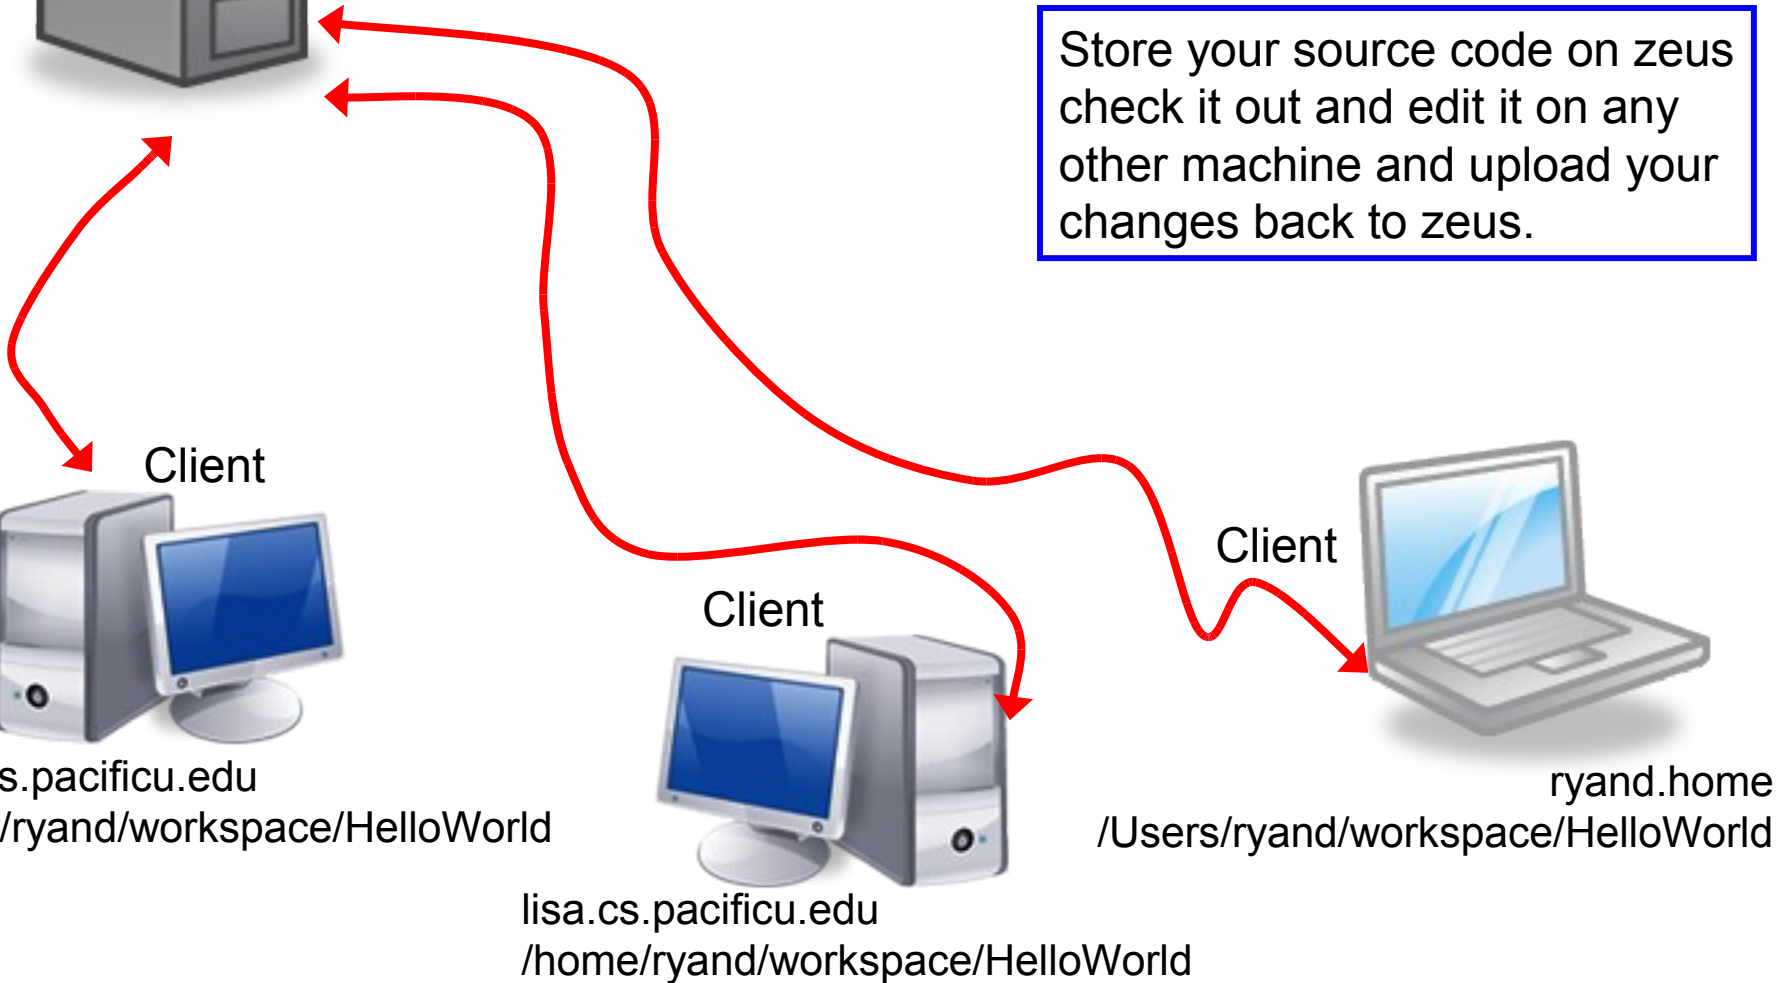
Store your source code on zeus check it out and edit it on any other machine and upload your changes back to zeus.

Client

s.pacificu.edu
/ryand/workspace/HelloWorld

Client

lisa.cs.pacificu.edu
/home/ryand/workspace/HelloWorld

Client

ryand.home
/Users/ryand/workspace/HelloWorld